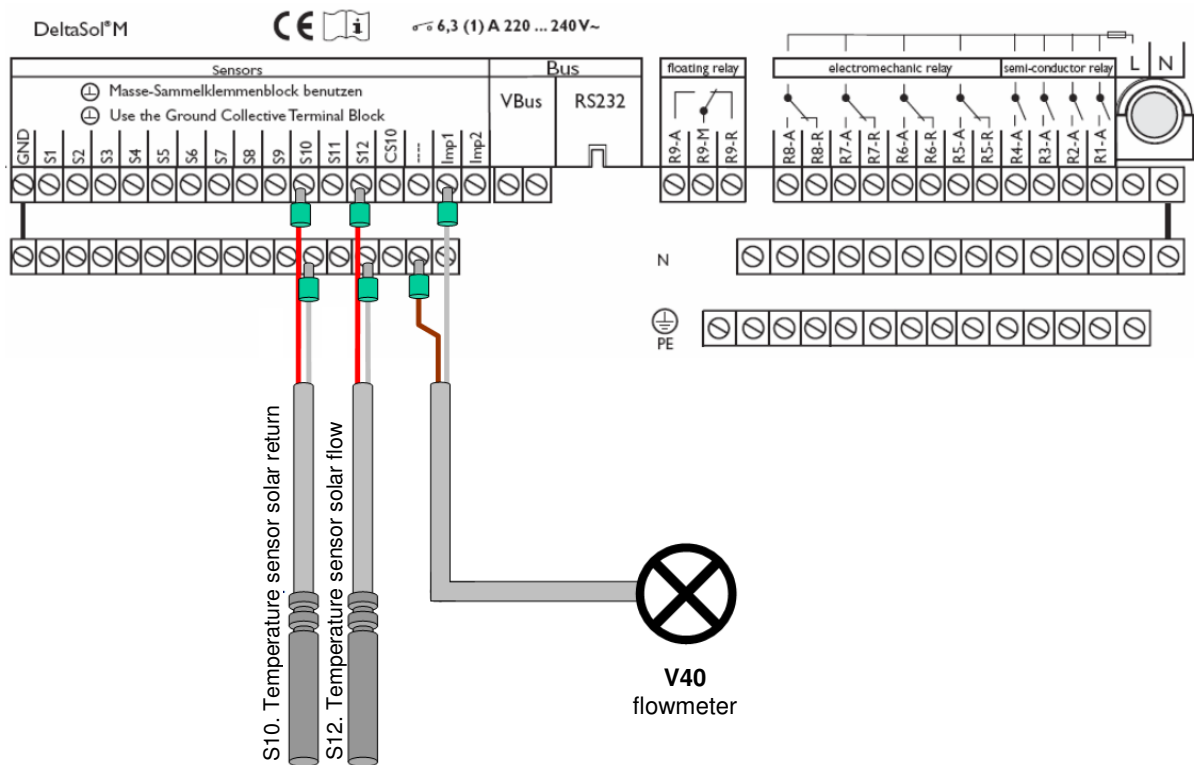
DeltaSol® M

CE i

6,3 (1) A 220 ... 240V~

Sensors

Masse-Sammelklemmenblock benutzen

Use the Ground Collective Terminal Block

GND S1 S2 S3 S4 S5 S6 S7 S8 S9 S10 S11 S12 CS10 ---- Imp1 Imp2

Bus

VBus

RS232

floating relay

R9-A R9-M R9-R

electromechanic relay

R8-A R8-R R7-A R7-R R6-A R6-R R5-A R5-R

semi-conductor relay

R4-A R3-A R2-A R1-A

L N

N

PE

S10. Temperature sensor solar return

S12. Temperature sensor solar flow

**V40**
flowmeter